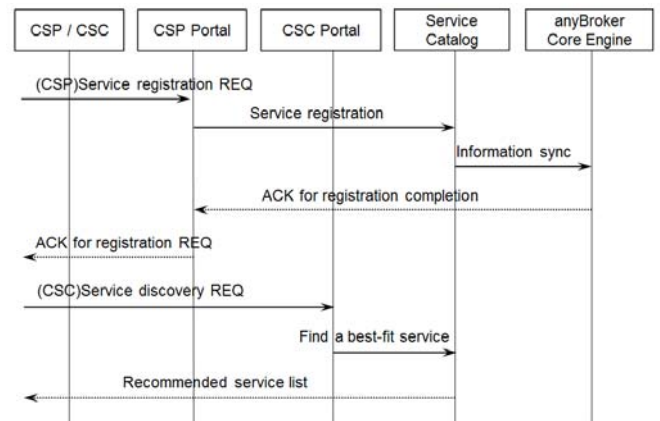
CSP / CSC

CSP Portal

CSC Portal

Service Catalog

anyBroker Core Engine

(CSP)Service registration REQ

Service registration

Information sync

ACK for registration completion

ACK for registration REQ

(CSC)Service discovery REQ

Find a best-fit service

Recommended service list